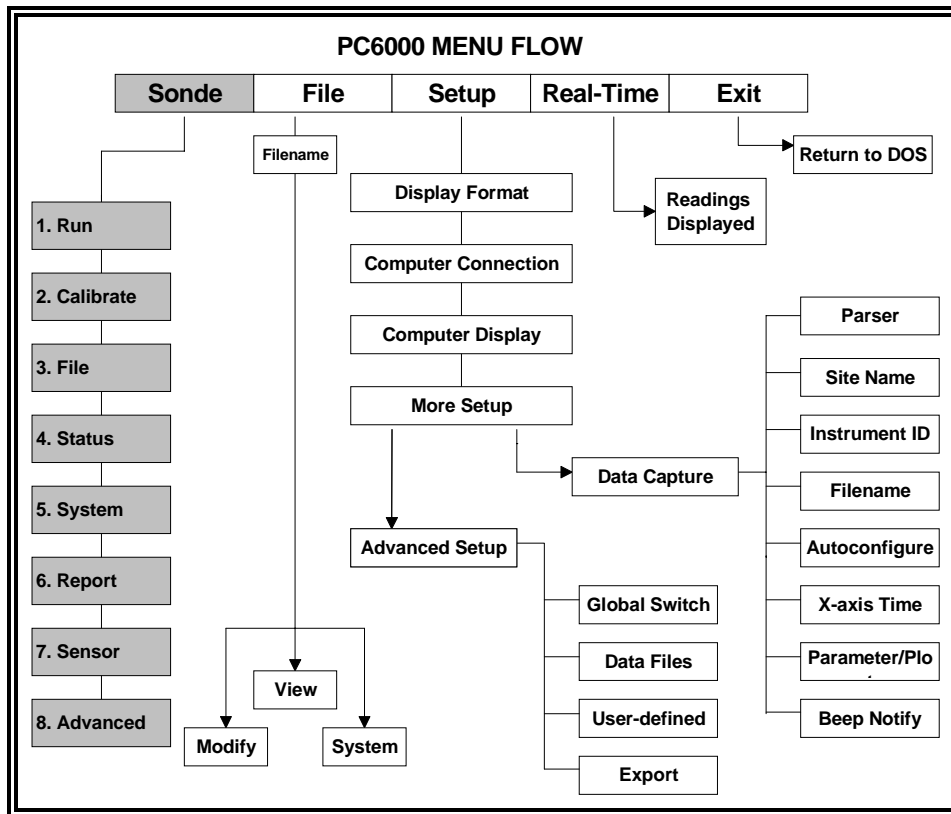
PC6000 MENU FLOW

Sonde

File

Setup

Real-Time

Exit

Return to DOS

Filename

Readings Displayed

Display Format

Computer Connection

Computer Display

More Setup

Data Capture

Advanced Setup

1. Run

2. Calibrate

3. File

4. Status

5. System

6. Report

7. Sensor

8. Advanced

Parser

Site Name

Instrument ID

Filename

Autoconfigure

X-axis Time

Parameter/Plo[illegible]

Beep Notify

Global Switch

Data Files

User-defined

Export

View

Modify

System